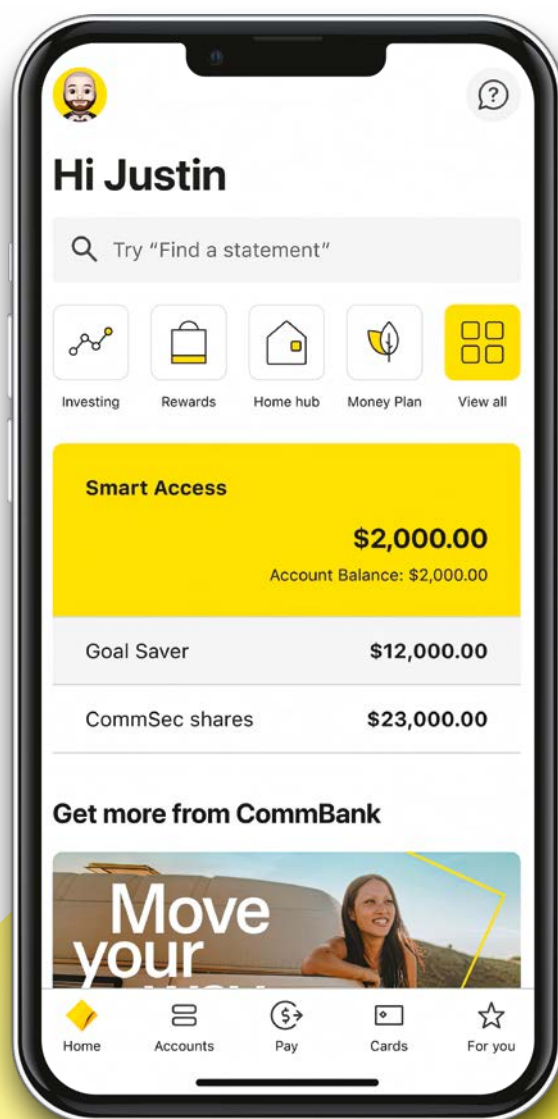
Hi Justin

Try "Find a statement"

Investing
Rewards
Home hub
Money Plan
View all

Smart Access

$2,000.00

Account Balance: $2,000.00

Goal Saver $12,000.00

CommSec shares $23,000.00

Get more from CommBank

Move your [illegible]

Home
Accounts
Pay
Cards
For you